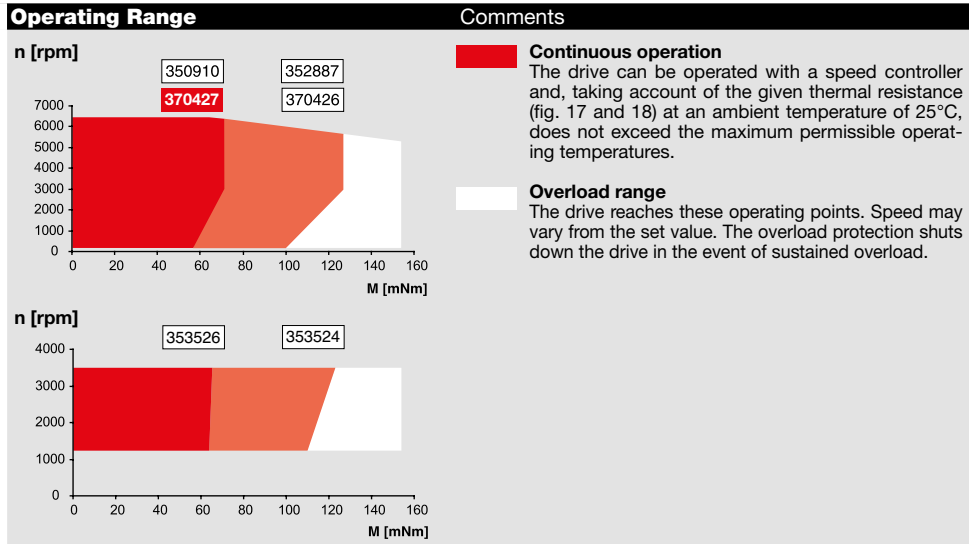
Operating Range

n [rpm]

350910 352887
370427 370426

7000
6000
5000
4000
3000
2000
1000
0

0 20 40 60 80 100 120 140 160
M [mNm]

n [rpm]

353526 353524

4000
3000
2000
1000
0

0 20 40 60 80 100 120 140 160
M [mNm]

Comments

Continuous operation
The drive can be operated with a speed controller and, taking account of the given thermal resistance (fig. 17 and 18) at an ambient temperature of 25°C, does not exceed the maximum permissible operating temperatures.

Overload range
The drive reaches these operating points. Speed may vary from the set value. The overload protection shuts down the drive in the event of sustained overload.